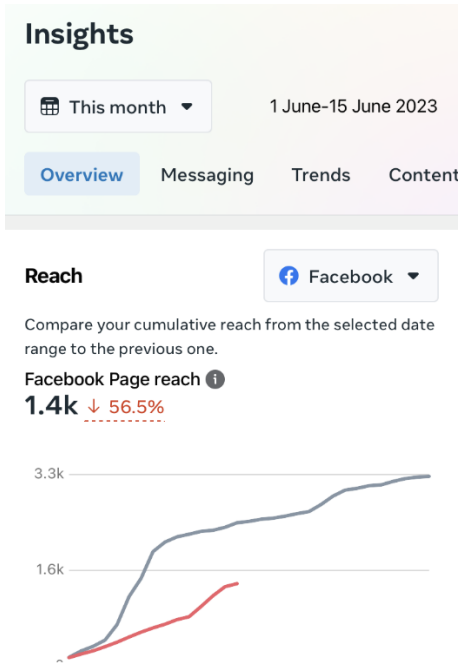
Insights

This month

1 June-15 June 2023

Overview Messaging Trends Content

Reach

Facebook

Compare your cumulative reach from the selected date range to the previous one.

Facebook Page reach

1.4k ↓ 56.5%

3.3k

1.6k